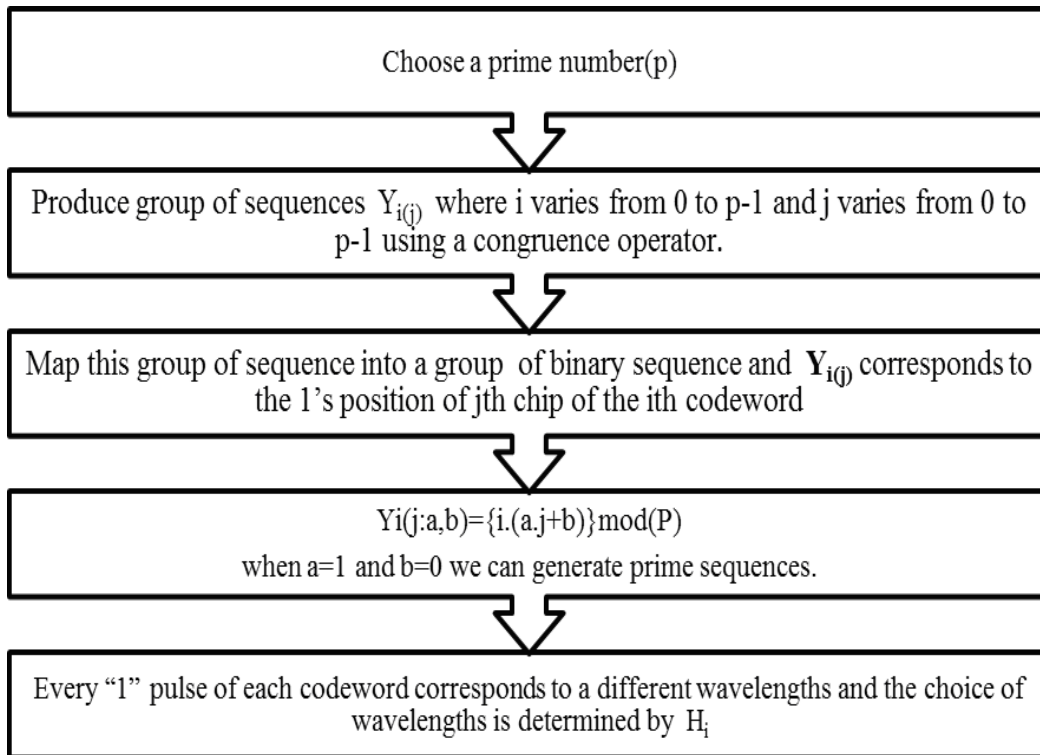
Choose a prime number(p)

Produce group of sequences $Y_{i(j)}$ where i varies from 0 to p-1 and j varies from 0 to p-1 using a congruence operator.

Map this group of sequence into a group of binary sequence and $\mathbf{Y_{i(j)}}$ corresponds to the 1's position of jth chip of the ith codeword

Yi(j:a,b)={i.(a.j+b)}mod(P)

when a=1 and b=0 we can generate prime sequences.

Every "1" pulse of each codeword corresponds to a different wavelengths and the choice of wavelengths is determined by $H_i$